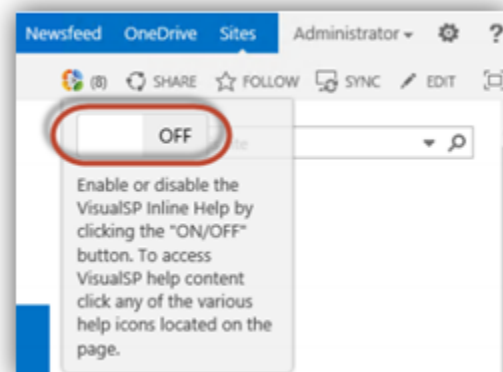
Newsfeed OneDrive Sites Administrator ▾ ⚙ ?

(8) SHARE FOLLOW SYNC EDIT

OFF

Enable or disable the VisualSP Inline Help by clicking the "ON/OFF" button. To access VisualSP help content click any of the various help icons located on the page.